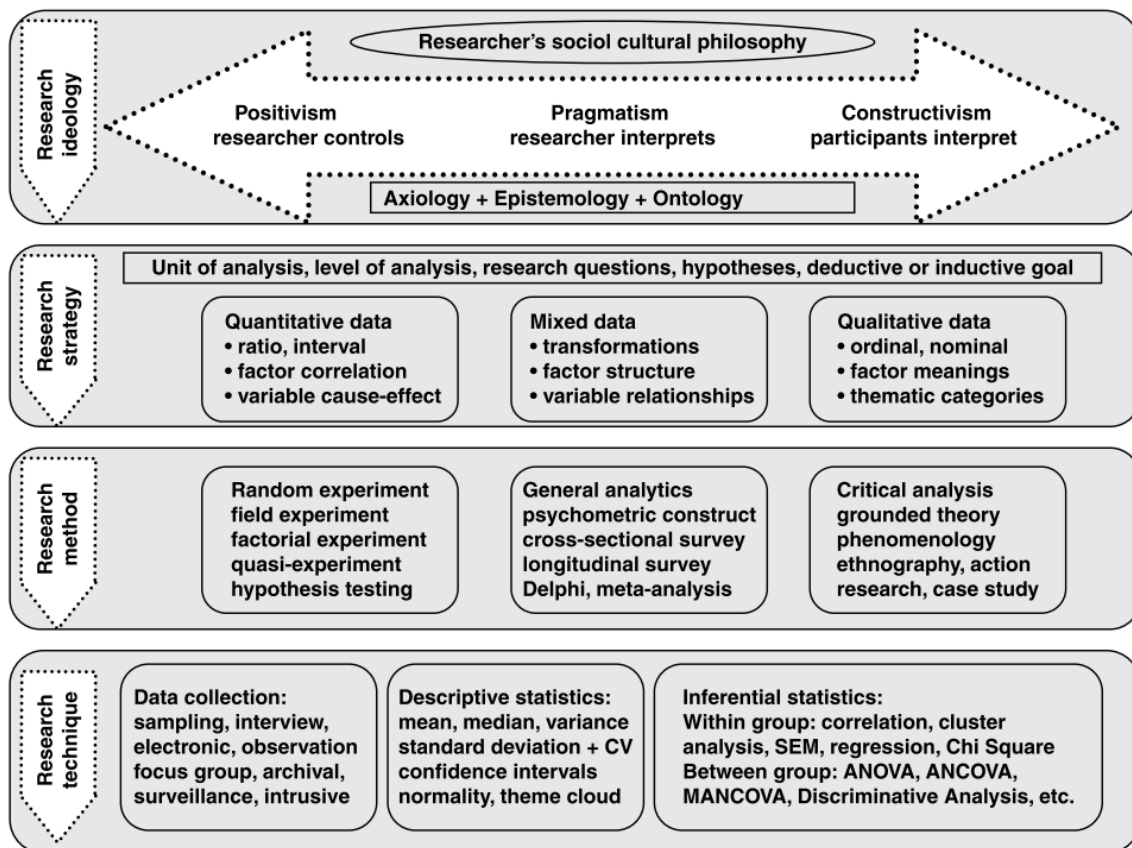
Research ideology

Researcher's sociol cultural philosophy

Positivism
researcher controls

Pragmatism
researcher interprets

Constructivism
participants interpret

Axiology + Epistemology + Ontology

Research strategy

Unit of analysis, level of analysis, research questions, hypotheses, deductive or inductive goal

Quantitative data
• ratio, interval
• factor correlation
• variable cause-effect

Mixed data
• transformations
• factor structure
• variable relationships

Qualitative data
• ordinal, nominal
• factor meanings
• thematic categories

Research method

Random experiment
field experiment
factorial experiment
quasi-experiment
hypothesis testing

General analytics
psychometric construct
cross-sectional survey
longitudinal survey
Delphi, meta-analysis

Critical analysis
grounded theory
phenomenology
ethnography, action research, case study

Research technique

Data collection:
sampling, interview, electronic, observation
focus group, archival, surveillance, intrusive

Descriptive statistics:
mean, median, variance
standard deviation + CV
confidence intervals
normality, theme cloud

Inferential statistics:
Within group: correlation, cluster analysis, SEM, regression, Chi Square
Between group: ANOVA, ANCOVA, MANCOVA, Discriminative Analysis, etc.